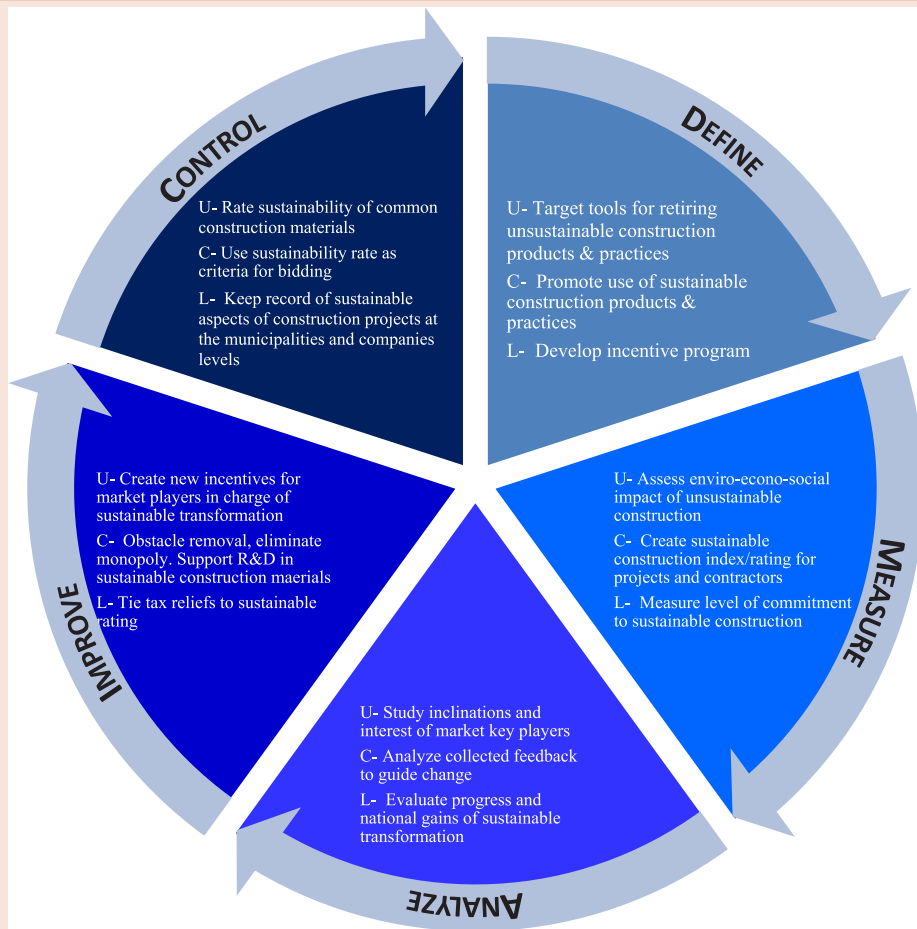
DEFINE

U- Target tools for retiring unsustainable construction products & practices

C- Promote use of sustainable construction products & practices

L- Develop incentive program

MEASURE

U- Assess enviro-econo-social impact of unsustainable construction

C- Create sustainable construction index/rating for projects and contractors

L- Measure level of commitment to sustainable construction

ANALYZE

U- Study inclinations and interest of market key players

C- Analyze collected feedback to guide change

L- Evaluate progress and national gains of sustainable transformation

IMPROVE

U- Create new incentives for market players in charge of sustainable transformation

C- Obstacle removal, eliminate monopoly. Support R&D in sustainable construction maerials

L- Tie tax reliefs to sustainable rating

CONTROL

U- Rate sustainability of common construction materials

C- Use sustainability rate as criteria for bidding

L- Keep record of sustainable aspects of construction projects at the municipalities and companies levels